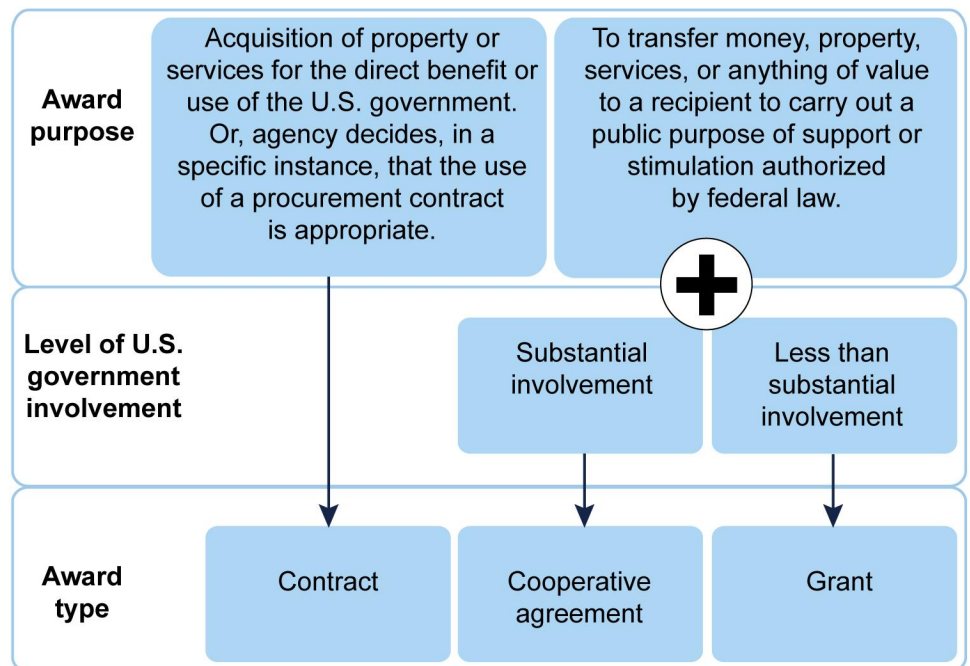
Award purpose

Acquisition of property or services for the direct benefit or use of the U.S. government. Or, agency decides, in a specific instance, that the use of a procurement contract is appropriate.

To transfer money, property, services, or anything of value to a recipient to carry out a public purpose of support or stimulation authorized by federal law.

Level of U.S. government involvement

Substantial involvement

Less than substantial involvement

Award type

Contract

Cooperative agreement

Grant